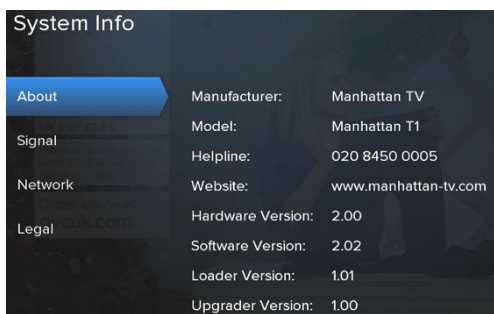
System Info

About
Signal
Network
Legal

| Manufacturer: | Manhattan TV |
|---|---|
| Model: | Manhattan T1 |
| Helpline: | 020 8450 0005 |
| Website: | www.manhattan-tv.com |
| Hardware Version: | 2.00 |
| Software Version: | 2.02 |
| Loader Version: | 1.01 |
| Upgrader Version: | 1.00 |